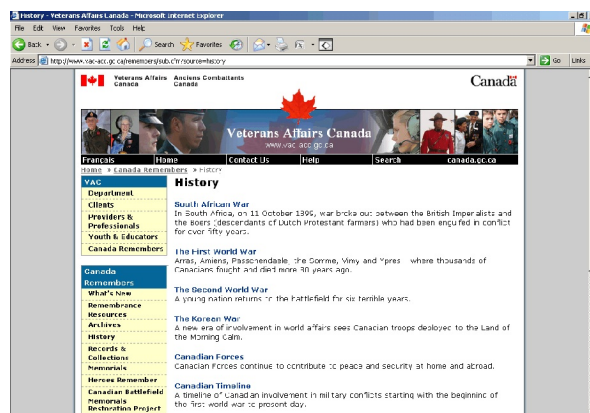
History - Veterans Affairs Canada - Microsoft Internet Explorer

File Edit View Favorites Tools Help

Back Search Favorites

Address http://www.vac-acc.gc.ca/remembers/sub.cfm?source=history Go Links

Veterans Affairs Canada Anciens Combattants Canada

Canada

Veterans Affairs Canada
www.vac-acc.gc.ca

Français | Home | Contact Us | Help | Search | canada.gc.ca

Home > Canada Remembers > History

VAC
Department
Clients
Providers & Professionals
Youth & Educators
Canada Remembers

Canada Remembers
What's New
Remembrance Resources
Archives
History
Records & Collections
Memorials
Heroes Remember
Canadian Battlefield Memorials Restoration Project

History

South African War
In South Africa, on 11 October 1899, war broke out between the British Imperialists and the Boers (descendants of Dutch Protestant farmers) who had been engulfed in conflict for over fifty years.

The First World War
Arras, Amiens, Passchendaele, the Somme, Vimy and Ypres - where thousands of Canadians fought and died more 80 years ago.

The Second World War
A young nation returns to the battlefield for six terrible years.

The Korean War
A new era of involvement in world affairs sees Canadian troops deployed to the Land of the Morning Calm.

Canadian Forces
Canadian Forces continue to contribute to peace and security at home and abroad.

Canadian Timeline
A timeline of Canadian involvement in military conflicts starting with the beginning of the first world war to present day.